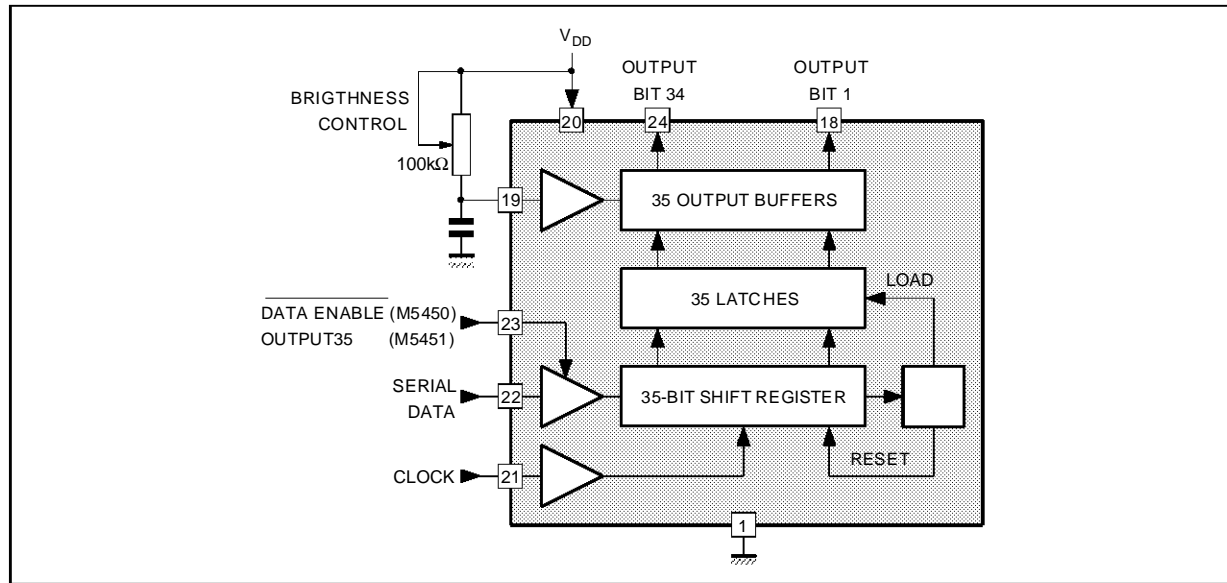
$V_{DD}$

OUTPUT BIT 34

OUTPUT BIT 1

BRIGTHNESS CONTROL

100kΩ

20

24

18

19

35 OUTPUT BUFFERS

LOAD

35 LATCHES

$\overline{\text{DATA ENABLE}}$ (M5450)

OUTPUT35 (M5451)

23

SERIAL DATA

22

35-BIT SHIFT REGISTER

CLOCK

21

RESET

1